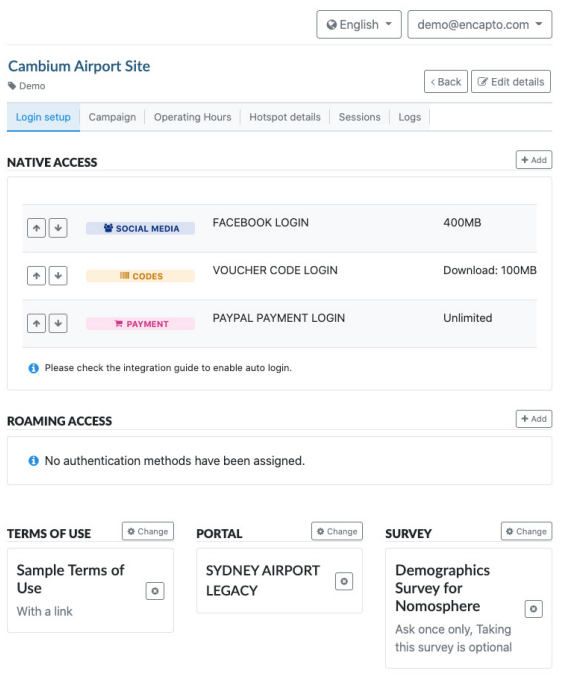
English demo@encapto.com

Cambium Airport Site
Demo

Back | Edit details

Login setup | Campaign | Operating Hours | Hotspot details | Sessions | Logs

NATIVE ACCESS

+ Add

| | | | |
|---|---|---|---|
| ↑ ↓ | SOCIAL MEDIA | FACEBOOK LOGIN | 400MB |
| ↑ ↓ | CODES | VOUCHER CODE LOGIN | Download: 100MB |
| ↑ ↓ | PAYMENT | PAYPAL PAYMENT LOGIN | Unlimited |

Please check the integration guide to enable auto login.

ROAMING ACCESS

+ Add

No authentication methods have been assigned.

TERMS OF USE

Change

Sample Terms of Use
With a link

PORTAL

Change

SYDNEY AIRPORT LEGACY

SURVEY

Change

Demographics Survey for Nomosphere
Ask once only, Taking this survey is optional